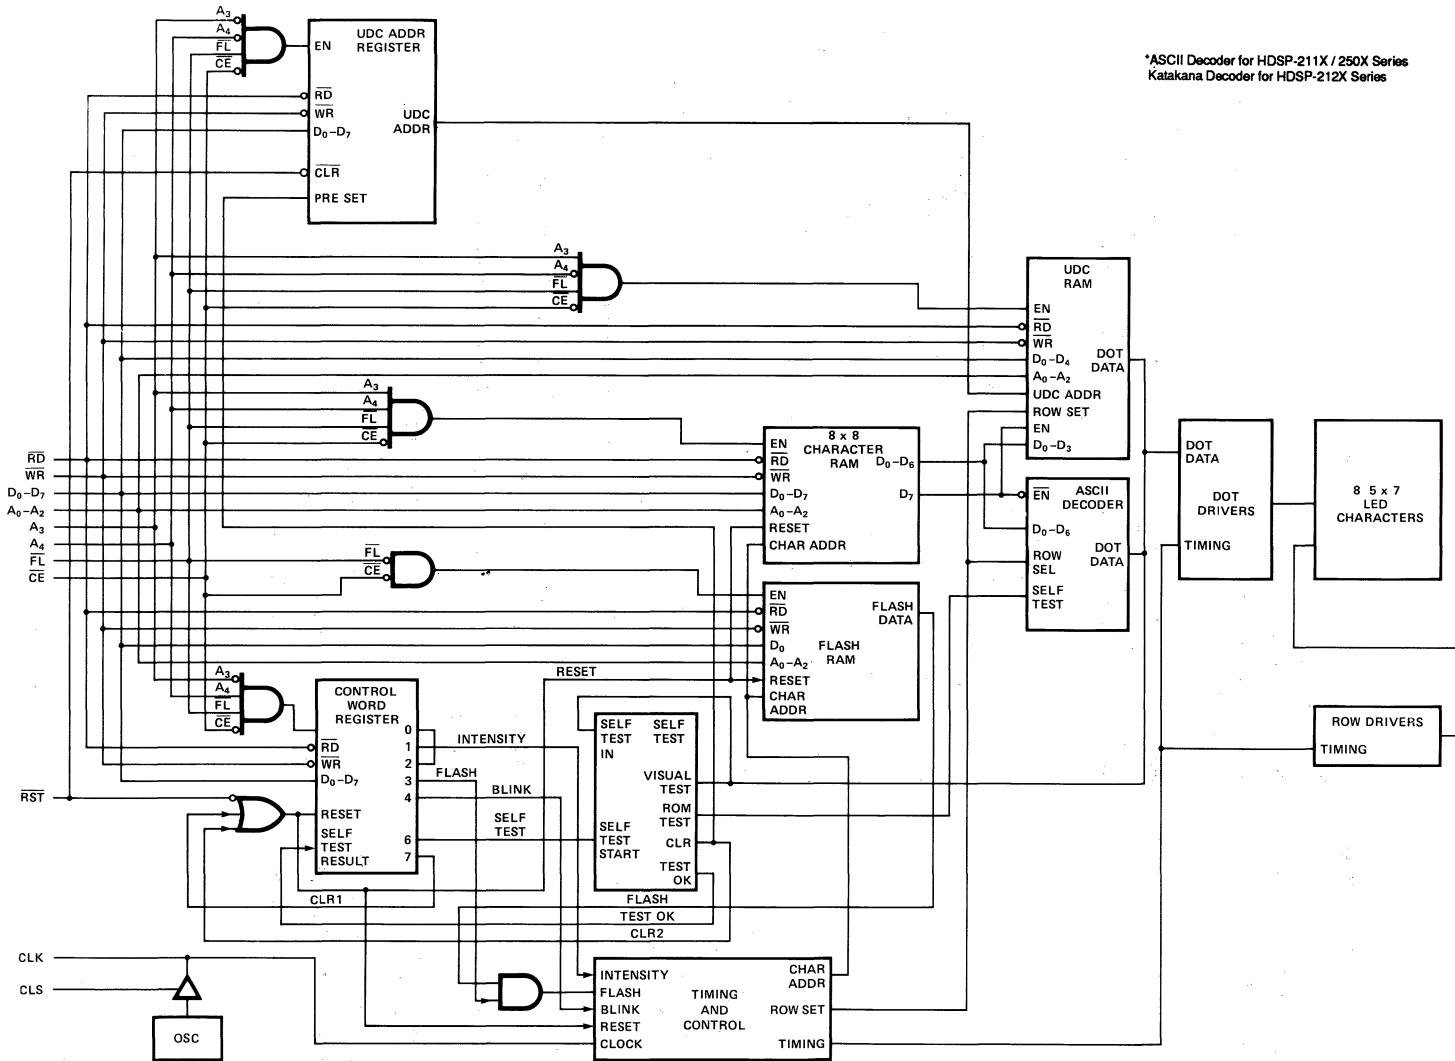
*ASCII Decoder for HDSP-211X / 250X Series
Katakana Decoder for HDSP-212X Series

$A_3$
$\overline{A_4}$
$\overline{FL}$
$\overline{CE}$

UDC ADDR REGISTER
EN
$\overline{RD}$
$\overline{WR}$
$D_0$–$D_7$
$\overline{CLR}$
PRE SET
UDC ADDR

$A_3$
$A_4$
$\overline{FL}$
$\overline{CE}$

UDC RAM
EN
$\overline{RD}$
$\overline{WR}$
$D_0$–$D_4$
$A_0$–$A_2$
UDC ADDR
ROW SET
EN
$D_0$–$D_3$
DOT DATA

$A_3$
$A_4$
$\overline{FL}$
$\overline{CE}$

8 x 8 CHARACTER RAM
EN
$\overline{RD}$
$\overline{WR}$
$D_0$–$D_7$
$A_0$–$A_2$
RESET
CHAR ADDR
$D_0$–$D_6$
$D_7$

$\overline{EN}$
ASCII DECODER
$D_0$–$D_6$
ROW SEL
SELF TEST
DOT DATA

DOT DATA
DOT DRIVERS
TIMING

8 5 x 7 LED CHARACTERS

$\overline{RD}$
$\overline{WR}$
$D_0$–$D_7$
$A_0$–$A_2$
$A_3$
$A_4$
$\overline{FL}$
$\overline{CE}$

$\overline{FL}$
$\overline{CE}$

EN
$\overline{RD}$
$\overline{WR}$
$D_0$
$A_0$–$A_2$
RESET
CHAR ADDR
FLASH RAM
FLASH DATA

RESET

$A_3$
$A_4$
$\overline{FL}$
$\overline{CE}$

CONTROL WORD REGISTER
$\overline{RD}$
$\overline{WR}$
$D_0$–$D_7$
RESET
SELF TEST RESULT
0
1
2
3
4
6
7

INTENSITY
FLASH
BLINK
SELF TEST

SELF TEST IN
SELF TEST
VISUAL TEST
ROM TEST
SELF TEST START
CLR
TEST OK

ROW DRIVERS
TIMING

$\overline{RST}$

CLR1
FLASH
TEST OK
CLR2

CLK
CLS
OSC

INTENSITY
FLASH
BLINK
RESET
CLOCK
TIMING AND CONTROL
CHAR ADDR
ROW SET
TIMING